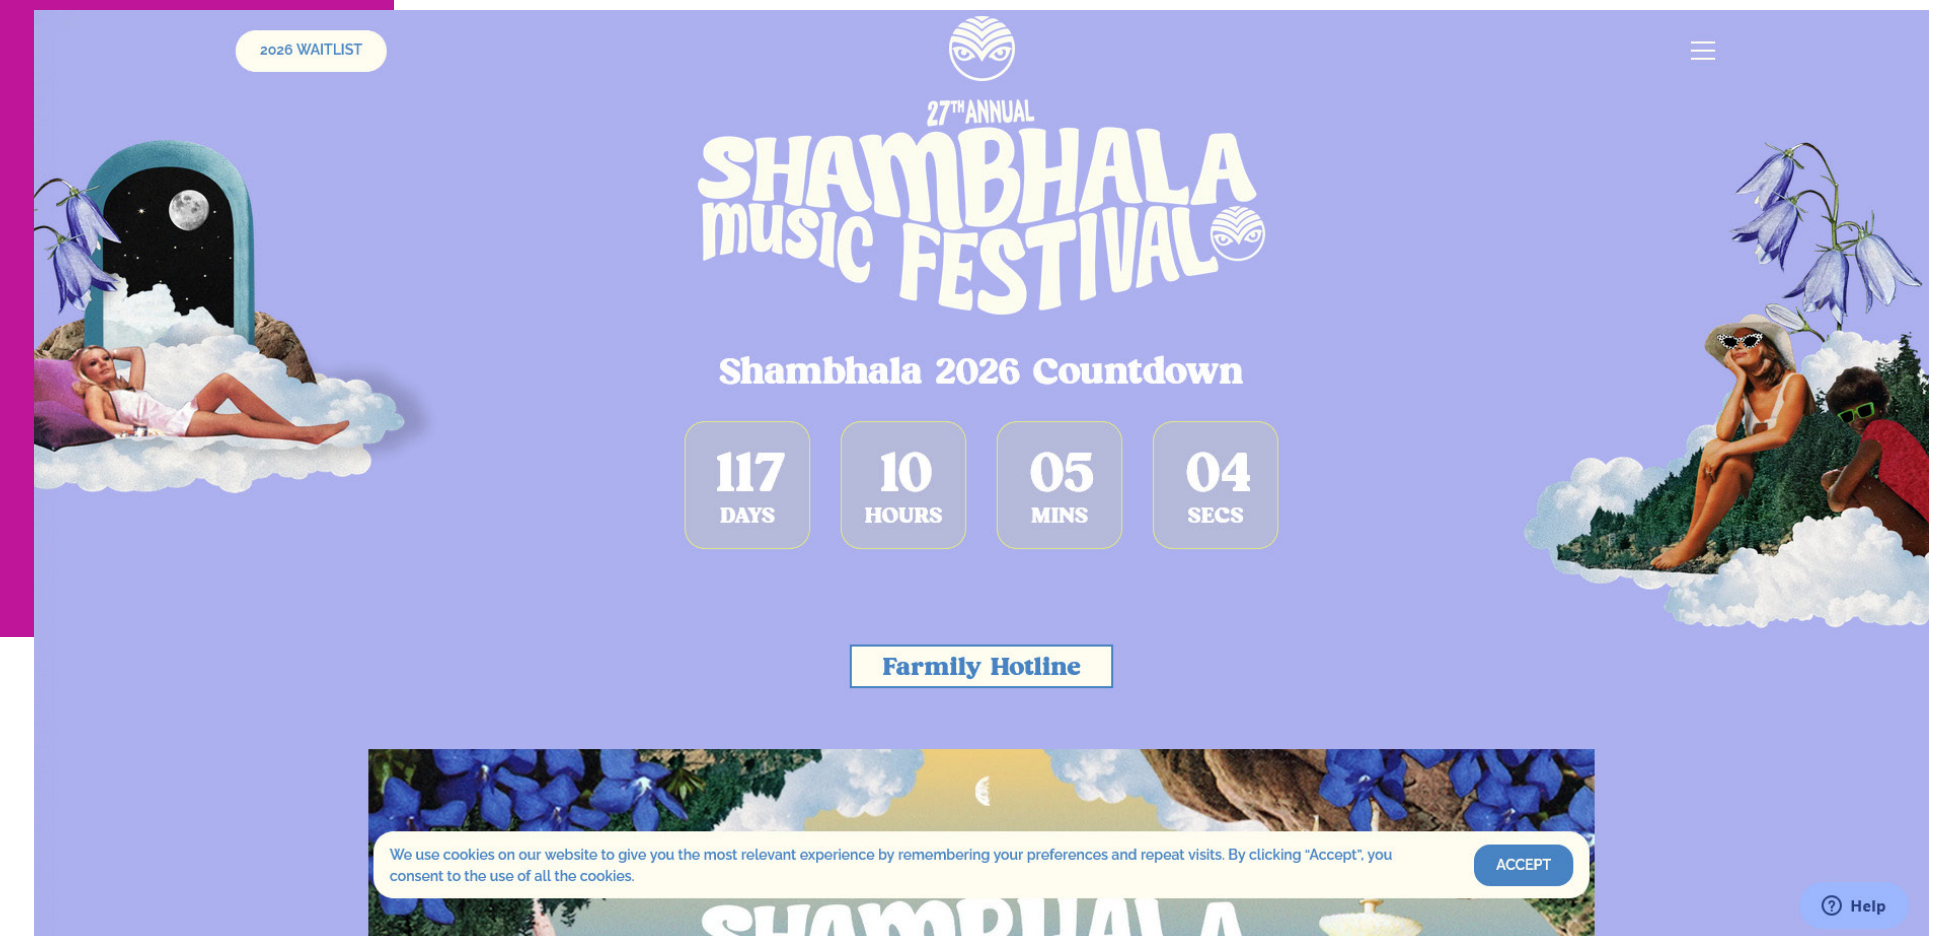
2026 WAITLIST

$27^{TH}$ ANNUAL
SHAMBHALA
MUSIC FESTIVAL

Shambhala 2026 Countdown

117 DAYS

10 HOURS

05 MINS

04 SECS

Farmily Hotline

We use cookies on our website to give you the most relevant experience by remembering your preferences and repeat visits. By clicking "Accept", you consent to the use of all the cookies.

ACCEPT

Help